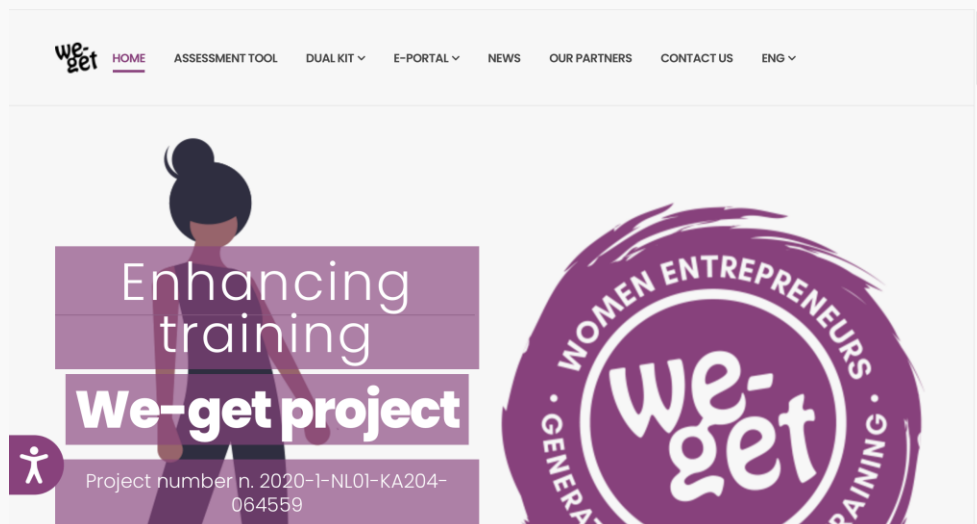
we-get

HOME ASSESSMENT TOOL DUAL KIT E-PORTAL NEWS OUR PARTNERS CONTACT US ENG

Enhancing training

We-get project

Project number n. 2020-1-NL01-KA204-064559

WOMEN ENTREPRENEURS

we-get

GENERA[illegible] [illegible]RAINING